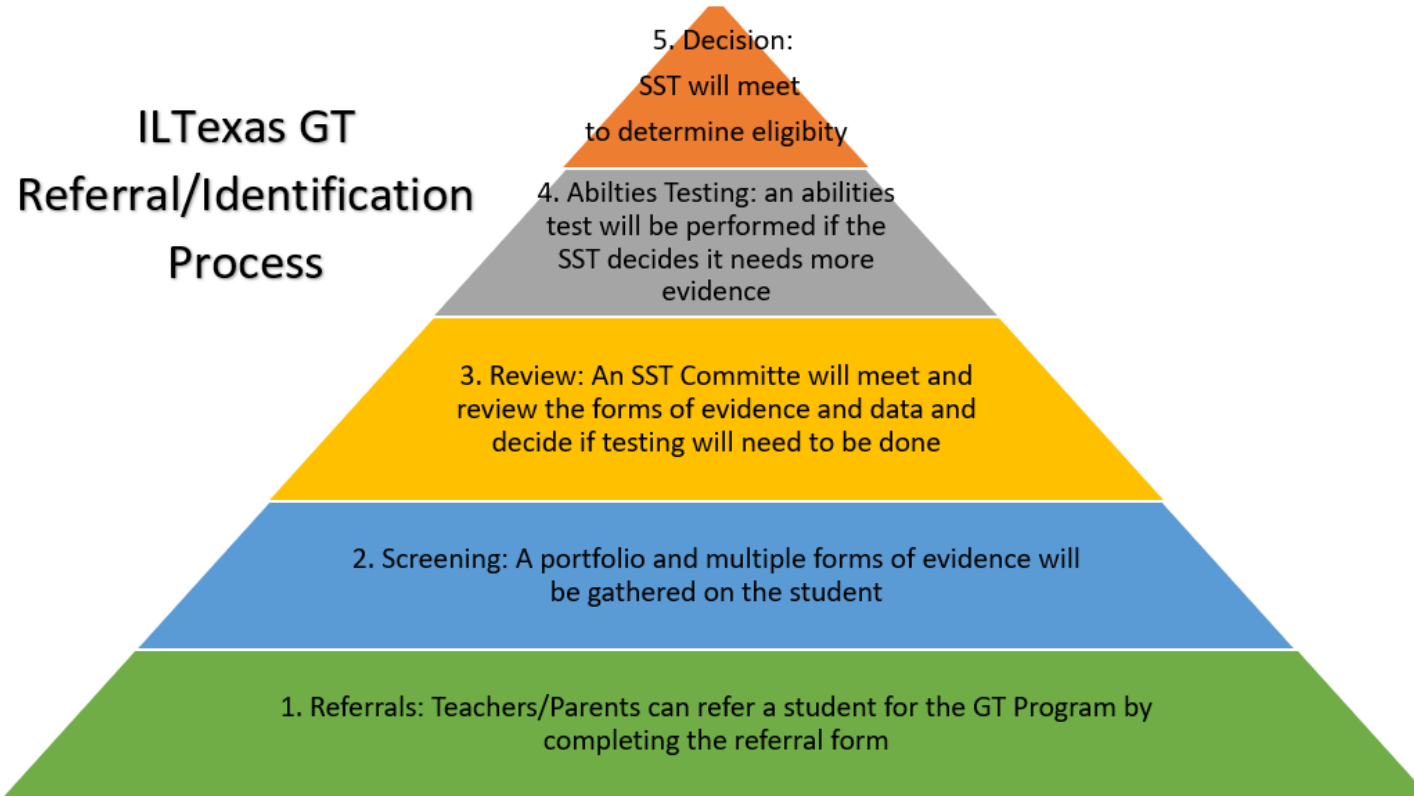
ILTexas GT Referral/Identification Process

5. Decision:
SST will meet
to determine eligibity

4. Abilties Testing: an abilities test will be performed if the SST decides it needs more evidence

3. Review: An SST Committe will meet and review the forms of evidence and data and decide if testing will need to be done

2. Screening: A portfolio and multiple forms of evidence will be gathered on the student

1. Referrals: Teachers/Parents can refer a student for the GT Program by completing the referral form